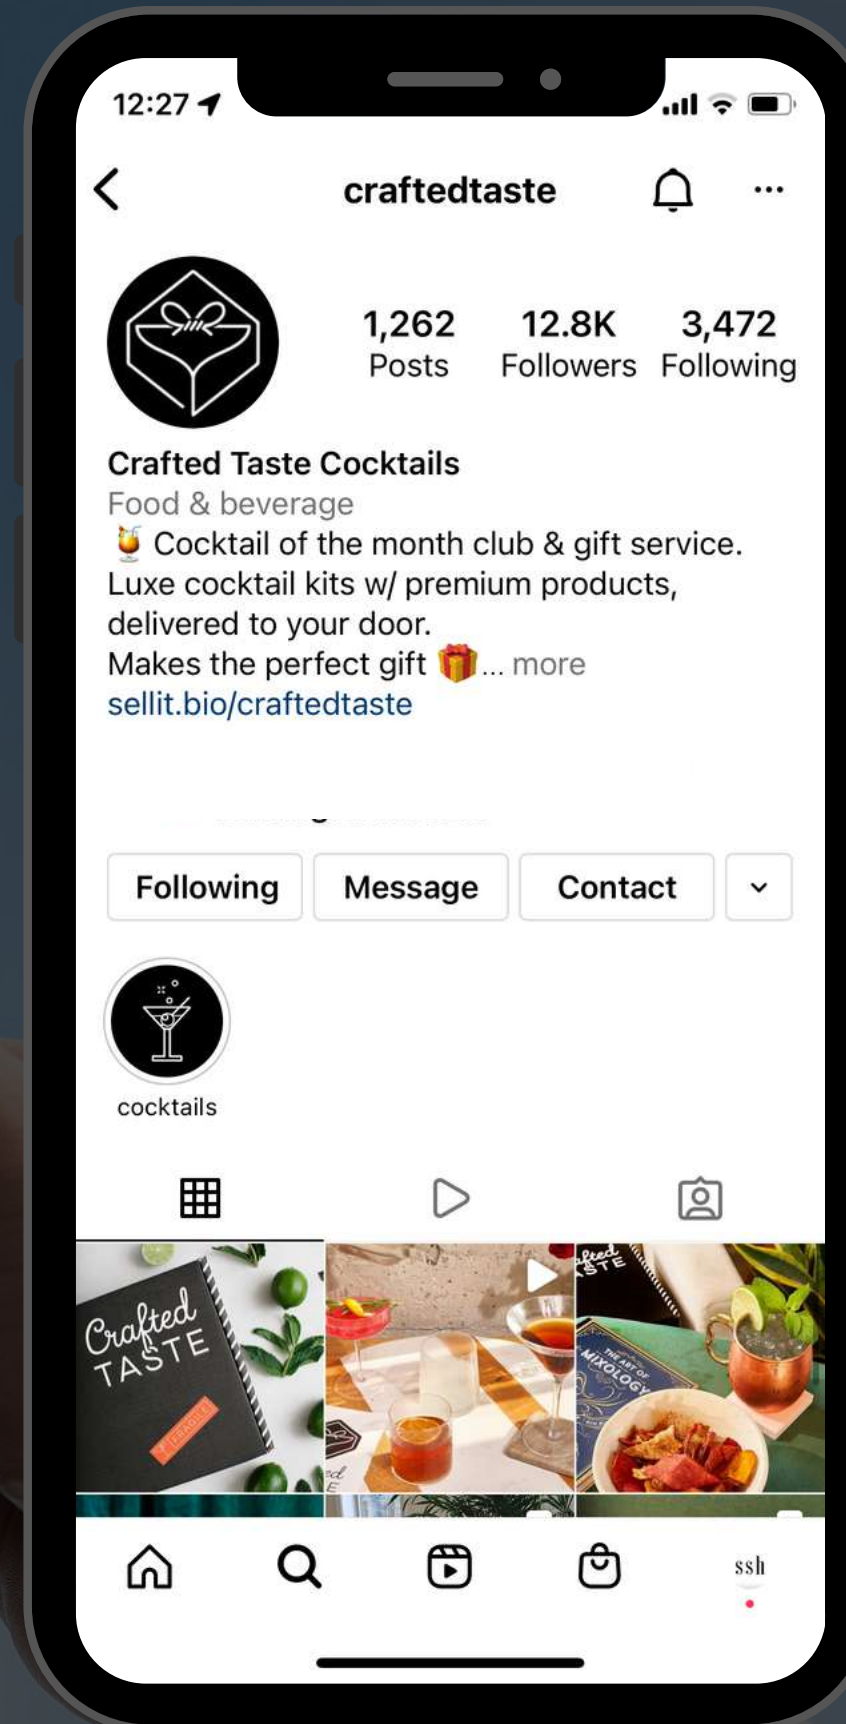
12:27

craftedtaste

1,262
Posts

12.8K
Followers

3,472
Following

Crafted Taste Cocktails
Food & beverage
🍹 Cocktail of the month club & gift service.
Luxe cocktail kits w/ premium products, delivered to your door.
Makes the perfect gift 🎁... more
sellit.bio/craftedtaste

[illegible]

Following Message Contact

cocktails

Crafted TASTE
FRAGILE

THE ART OF MIXOLOGY

ssh